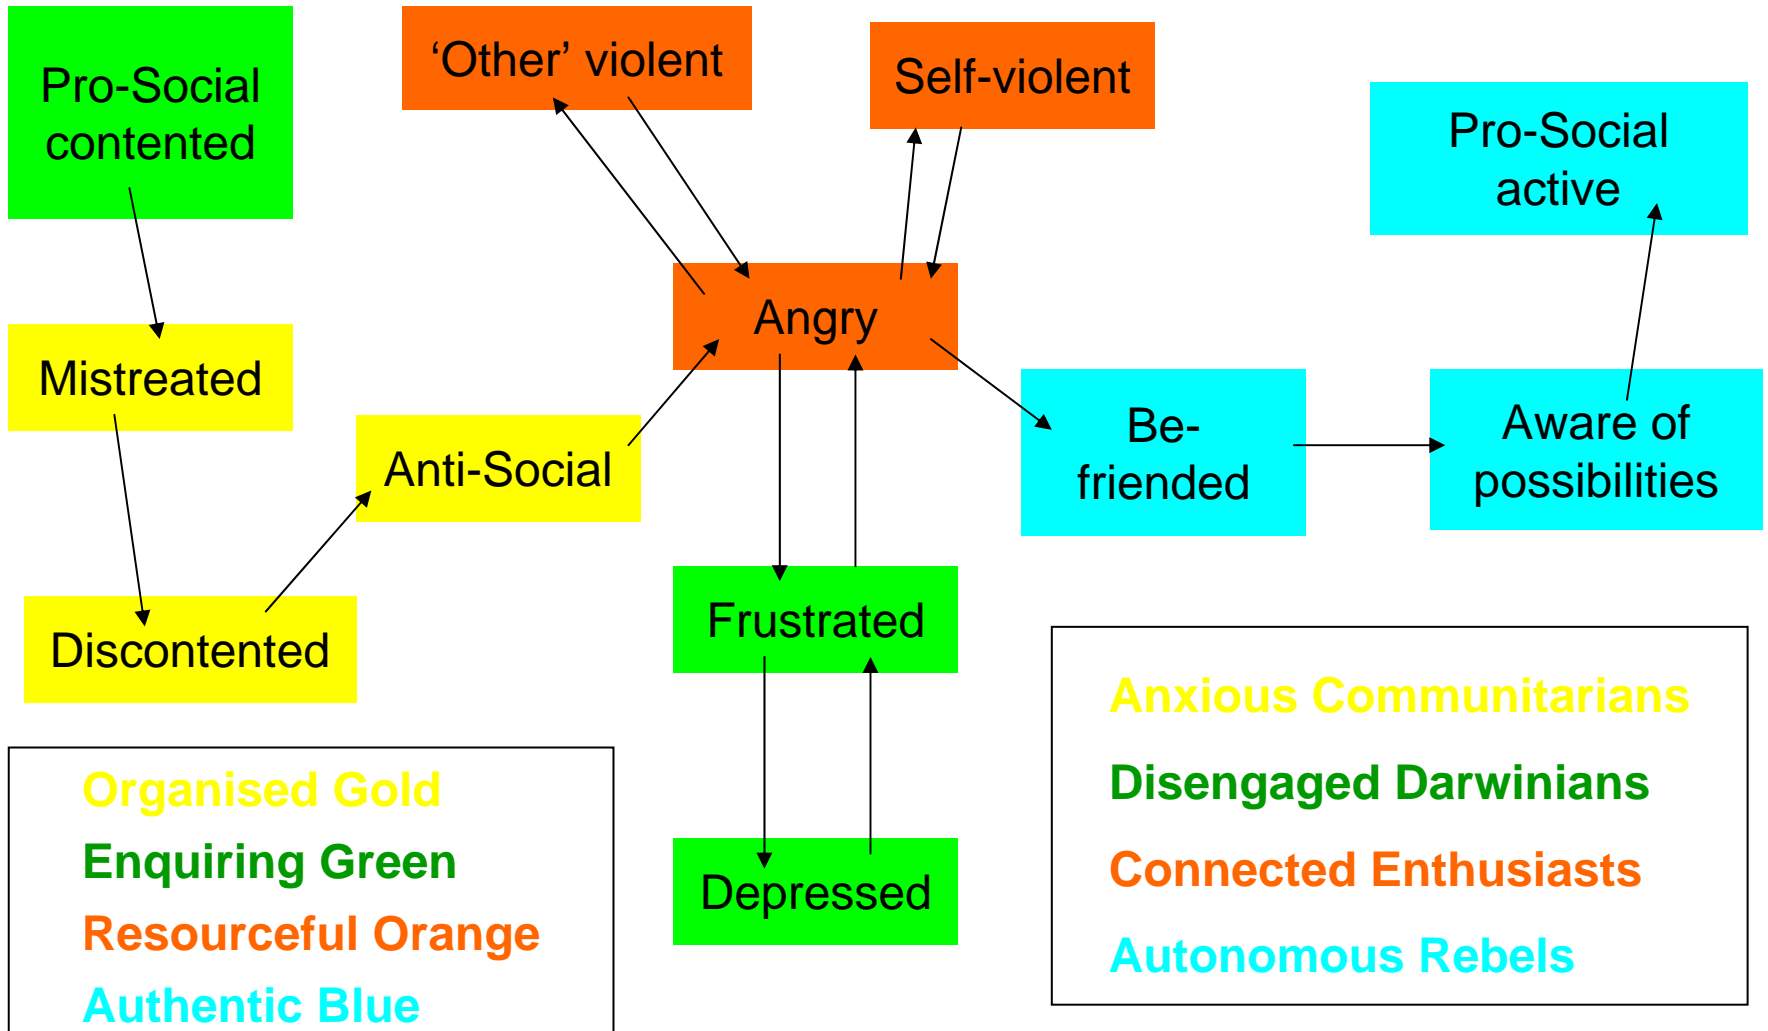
Pro-Social contented

'Other' violent

Self-violent

Pro-Social active

Mistreated

Angry

Anti-Social

Be-friended

Aware of possibilities

Discontented

Frustrated

Depressed

Organised Gold
Enquiring Green
Resourceful Orange
Authentic Blue

Anxious Communitarians
Disengaged Darwinians
Connected Enthusiasts
Autonomous Rebels